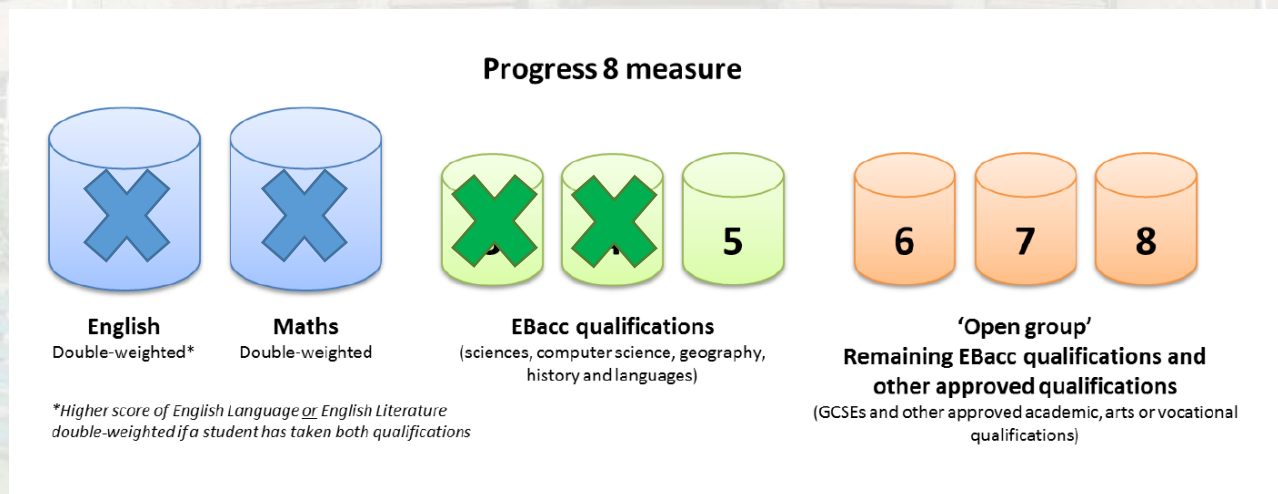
Progress 8 measure

5

6

7

8

English
Double-weighted*

Maths
Double-weighted

EBacc qualifications
(sciences, computer science, geography, history and languages)

'Open group'
Remaining EBacc qualifications and other approved qualifications
(GCSEs and other approved academic, arts or vocational qualifications)

*Higher score of English Language or English Literature double-weighted if a student has taken both qualifications